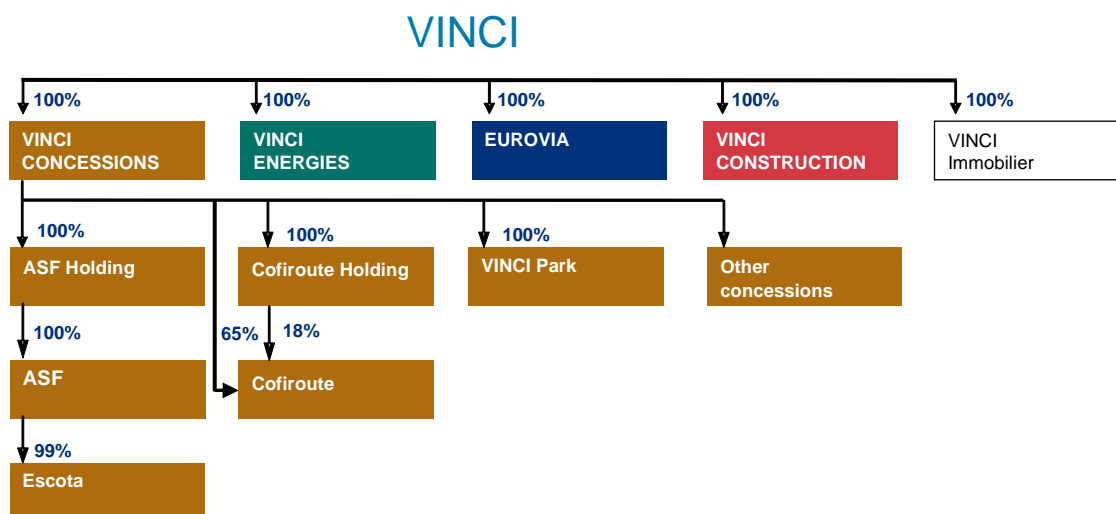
VINCI

100%
VINCI CONCESSIONS

100%
VINCI ENERGIES

100%
EUROVIA

100%
VINCI CONSTRUCTION

100%
VINCI Immobilier

100%
ASF Holding

100%
Cofiroute Holding

100%
VINCI Park

Other concessions

100%
ASF

65%

18%
Cofiroute

99%
Escota